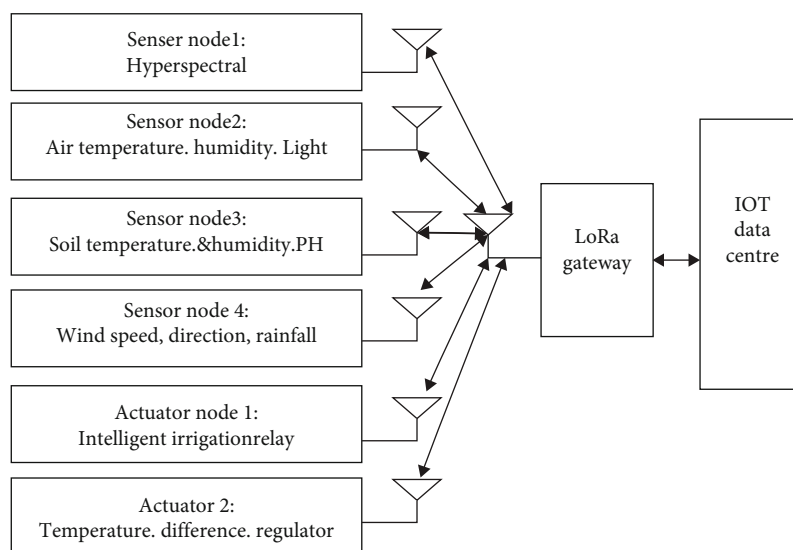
Senser node1:
Hyperspectral

Sensor node2:
Air temperature. humidity. Light

Sensor node3:
Soil temperature.&humidity.PH

Sensor node 4:
Wind speed, direction, rainfall

Actuator node 1:
Intelligent irrigationrelay

Actuator 2:
Temperature. difference. regulator

LoRa gateway

IOT data centre